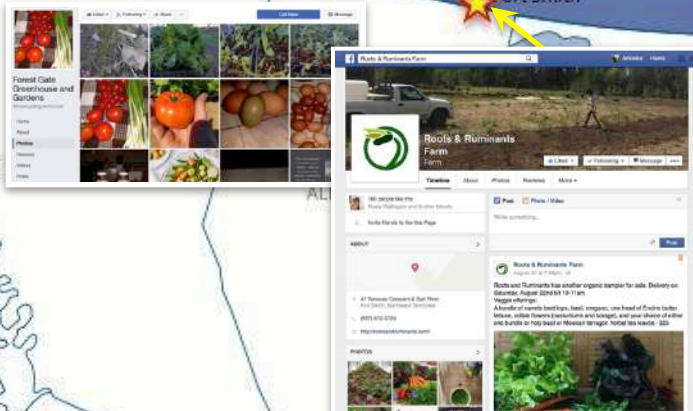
Liked ▾ Following ▾ Share ···
Call Now
Message

Forest Gate Greenhouse and Gardens
@forestgategardens

Home
About
Photos
Reviews
Videos
Posts

AL

Roots & Ruminants Farm
Amelia Home

Roots & Ruminants Farm
Farm

Liked ▾ Following ▾ Message ···

Timeline About Photos Reviews More ▾

180 people like this
Rosie Wallagan and Erdine friends

Invite friends to like this Page

ABOUT

41 Tamarac Crescent & Salt River
Fort Smith, Northwest Territories

(867) 872-5733

http://rootsandruminants.com/

PHOTOS

Post Photo / Video
Write something...
Post

Roots & Ruminants Farm
August 20 at 7:48pm

Roots and Ruminants has another organic sampler for sale. Delivery on Saturday, August 22nd b/t 10-11am
Veggie offerings:
A bundle of carrots (red top), basil, oregano, one head of Endive butter lettuce, edible flowers (nasturtium and borage), and your choice of either one bundle or holy basil or Mexican tarragon. herbal tea leaves - $25